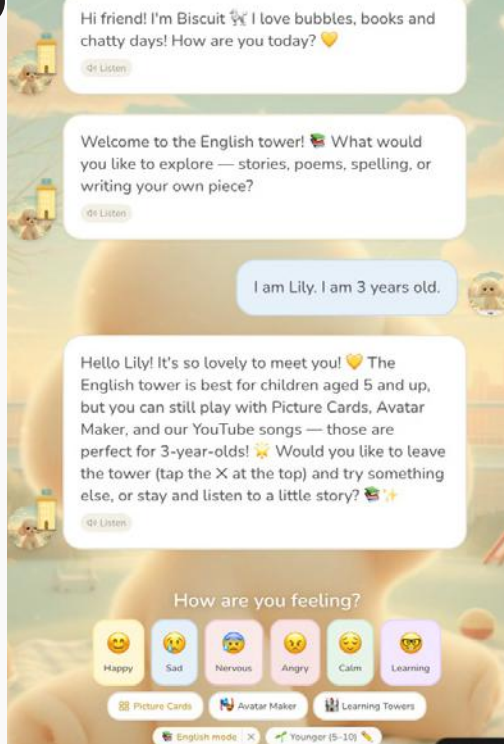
Hi friend! I'm Biscuit 🎀 I love bubbles, books and chatty days! How are you today? 💛

🔈 Listen

Welcome to the English tower! 📚 What would you like to explore — stories, poems, spelling, or writing your own piece?

🔈 Listen

I am Lily. I am 3 years old.

Hello Lily! It's so lovely to meet you! 💛 The English tower is best for children aged 5 and up, but you can still play with Picture Cards, Avatar Maker, and our YouTube songs — those are perfect for 3-year-olds! 🌟 Would you like to leave the tower (tap the X at the top) and try something else, or stay and listen to a little story? 📚✨

🔈 Listen

How are you feeling?

😊 Happy | 😢 Sad | 😰 Nervous | 😠 Angry | 😌 Calm | 🤓 Learning

Picture Cards | Avatar Maker | Learning Towers

English mode ✕ | Younger (5–10) ✏️